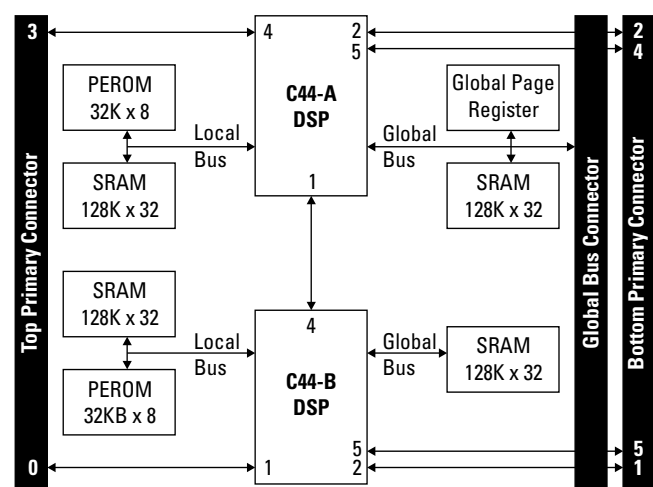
3

Top Primary Connector

0

PEROM
32K x 8

SRAM
128K x 32

Local
Bus

4

2
5

C44-A
DSP

1

Global
Bus

Global Page
Register

SRAM
128K x 32

SRAM
128K x 32

PEROM
32KB x 8

Local
Bus

4

C44-B
DSP

5
1
2

Global
Bus

SRAM
128K x 32

Global Bus Connector

Bottom Primary Connector

2
4

5
1